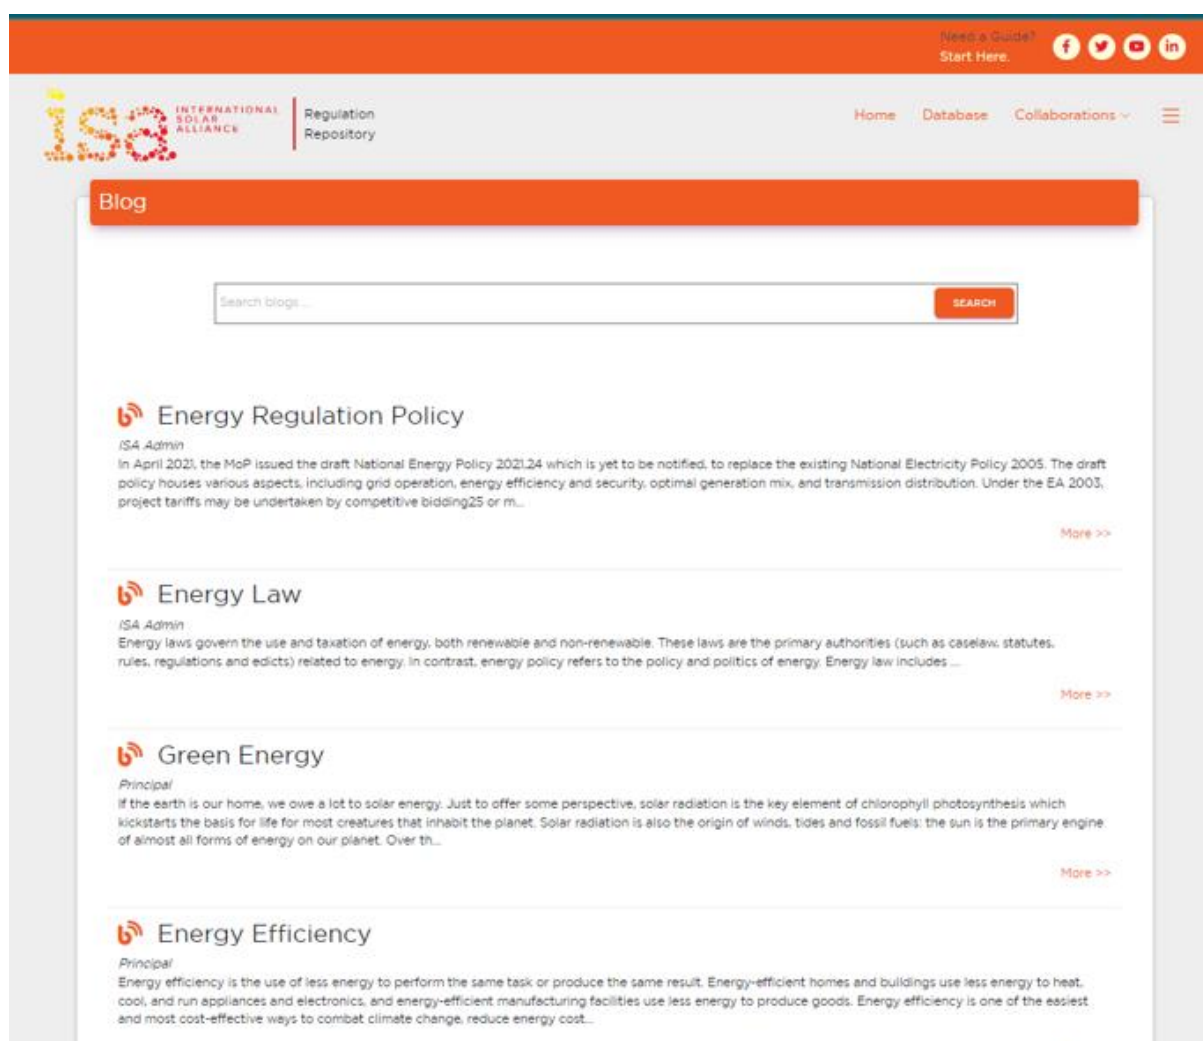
Need a Guide?
Start Here.

isa INTERNATIONAL SOLAR ALLIANCE

Regulation Repository

Home Database Collaborations

Blog

Search blogs ...

SEARCH

Energy Regulation Policy

ISA Admin

In April 2021, the MoP issued the draft National Energy Policy 2021,24 which is yet to be notified, to replace the existing National Electricity Policy 2005. The draft policy houses various aspects, including grid operation, energy efficiency and security, optimal generation mix, and transmission distribution. Under the EA 2003, project tariffs may be undertaken by competitive bidding25 or m...

More >>

Energy Law

ISA Admin

Energy laws govern the use and taxation of energy, both renewable and non-renewable. These laws are the primary authorities (such as caselaw, statutes, rules, regulations and edicts) related to energy. In contrast, energy policy refers to the policy and politics of energy. Energy law includes ...

More >>

Green Energy

Principal

If the earth is our home, we owe a lot to solar energy. Just to offer some perspective, solar radiation is the key element of chlorophyll photosynthesis which kickstarts the basis for life for most creatures that inhabit the planet. Solar radiation is also the origin of winds, tides and fossil fuels: the sun is the primary engine of almost all forms of energy on our planet. Over th...

More >>

Energy Efficiency

Principal

Energy efficiency is the use of less energy to perform the same task or produce the same result. Energy-efficient homes and buildings use less energy to heat, cool, and run appliances and electronics, and energy-efficient manufacturing facilities use less energy to produce goods. Energy efficiency is one of the easiest and most cost-effective ways to combat climate change, reduce energy cost...